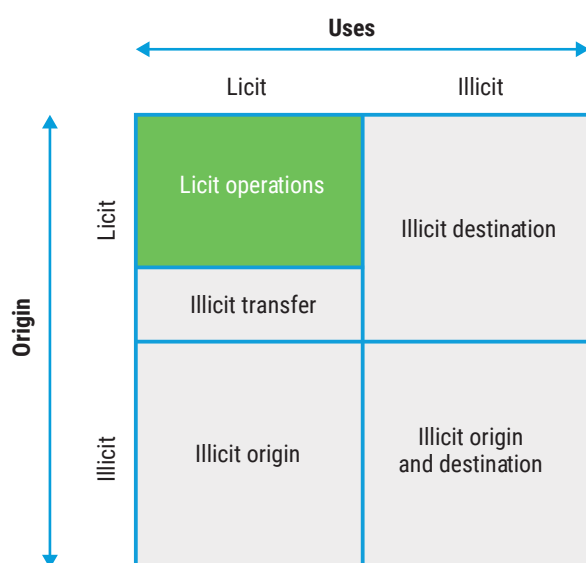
Uses

Licit | Illicit

Origin

Licit

Illicit

| | Licit | Illicit |
|---|---|---|
| Licit | Licit operations | Illicit destination |
| Licit | Illicit transfer | Illicit destination |
| Illicit | Illicit origin | Illicit origin and destination |